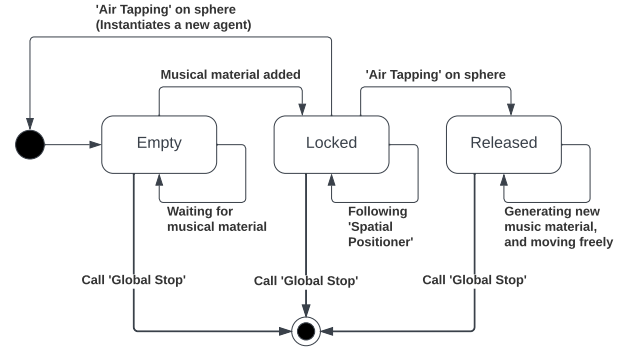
'Air Tapping' on sphere
(Instantiates a new agent)

Musical material added

'Air Tapping' on sphere

Empty

Locked

Released

Waiting for musical material

Following 'Spatial Positioner'

Generating new music material, and moving freely

Call 'Global Stop'

Call 'Global Stop'

Call 'Global Stop'